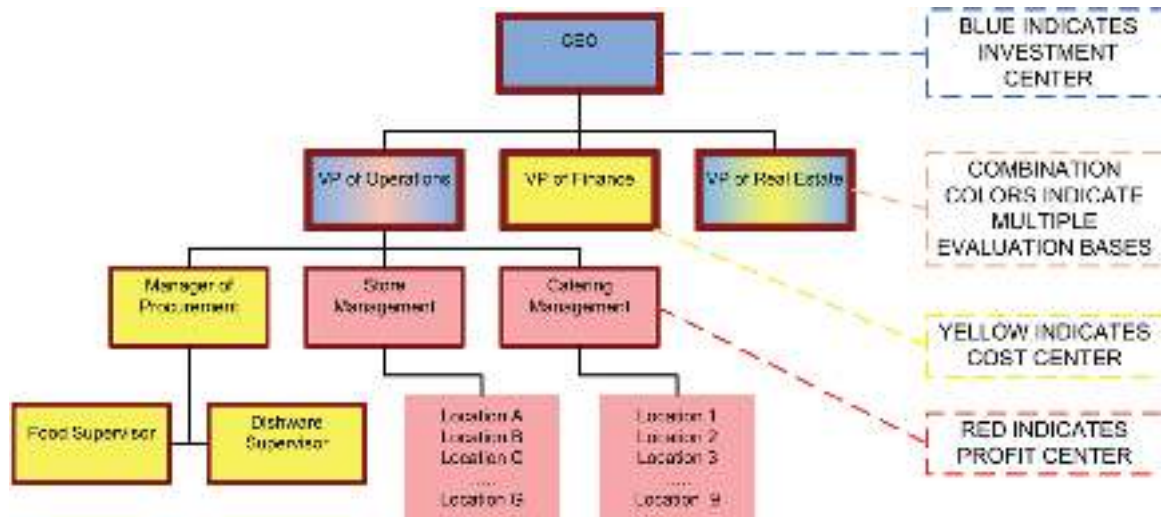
CEO

BLUE INDICATES INVESTMENT CENTER

VP of Operations

VP of Finance

VP of Real Estate

COMBINATION COLORS INDICATE MULTIPLE EVALUATION BASES

Manager of Procurement

Store Management

Catering Management

YELLOW INDICATES COST CENTER

Food Supervisor

Dishware Supervisor

Location A
Location B
Location C
....
Location G

Location 1
Location 2
Location 3
....
Location 9

RED INDICATES PROFIT CENTER